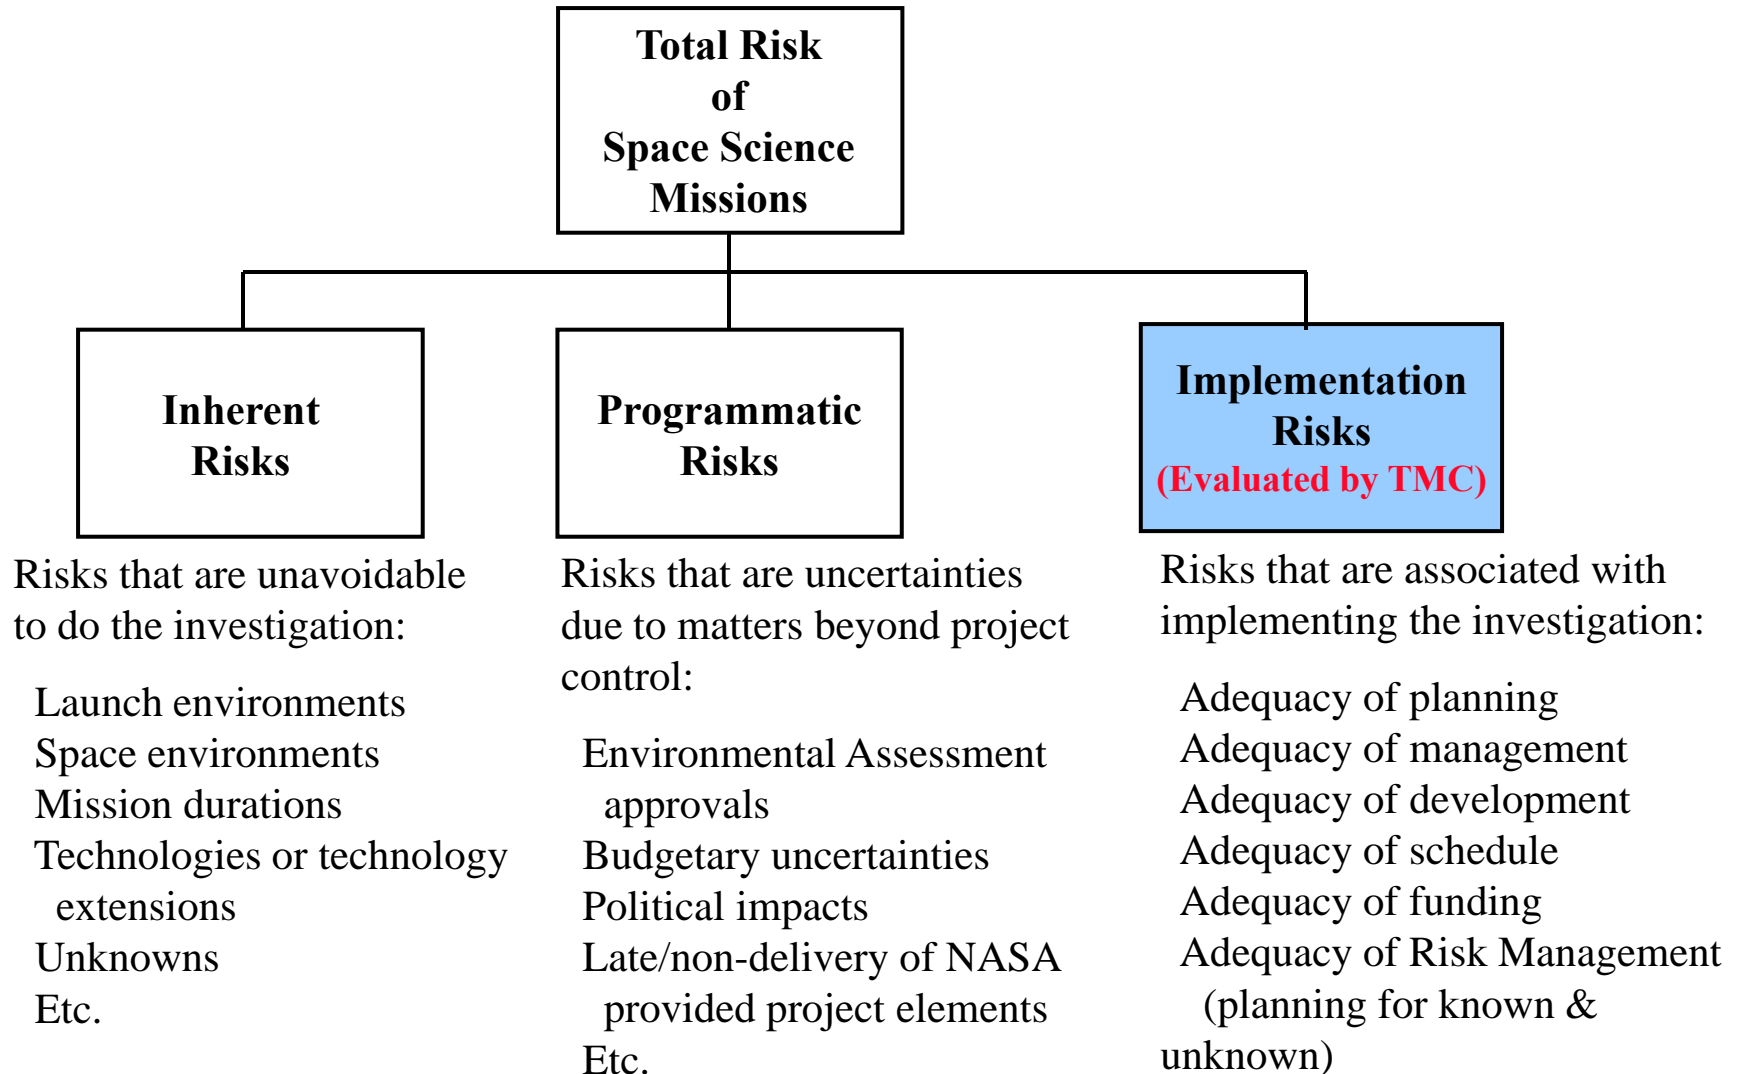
Total Risk of Space Science Missions

Inherent Risks

Risks that are unavoidable to do the investigation:

Launch environments
Space environments
Mission durations
Technologies or technology extensions
Unknowns
Etc.

Programmatic Risks

Risks that are uncertainties due to matters beyond project control:

Environmental Assessment approvals
Budgetary uncertainties
Political impacts
Late/non-delivery of NASA provided project elements
Etc.

Implementation Risks
(Evaluated by TMC)

Risks that are associated with implementing the investigation:

Adequacy of planning
Adequacy of management
Adequacy of development
Adequacy of schedule
Adequacy of funding
Adequacy of Risk Management (planning for known & unknown)